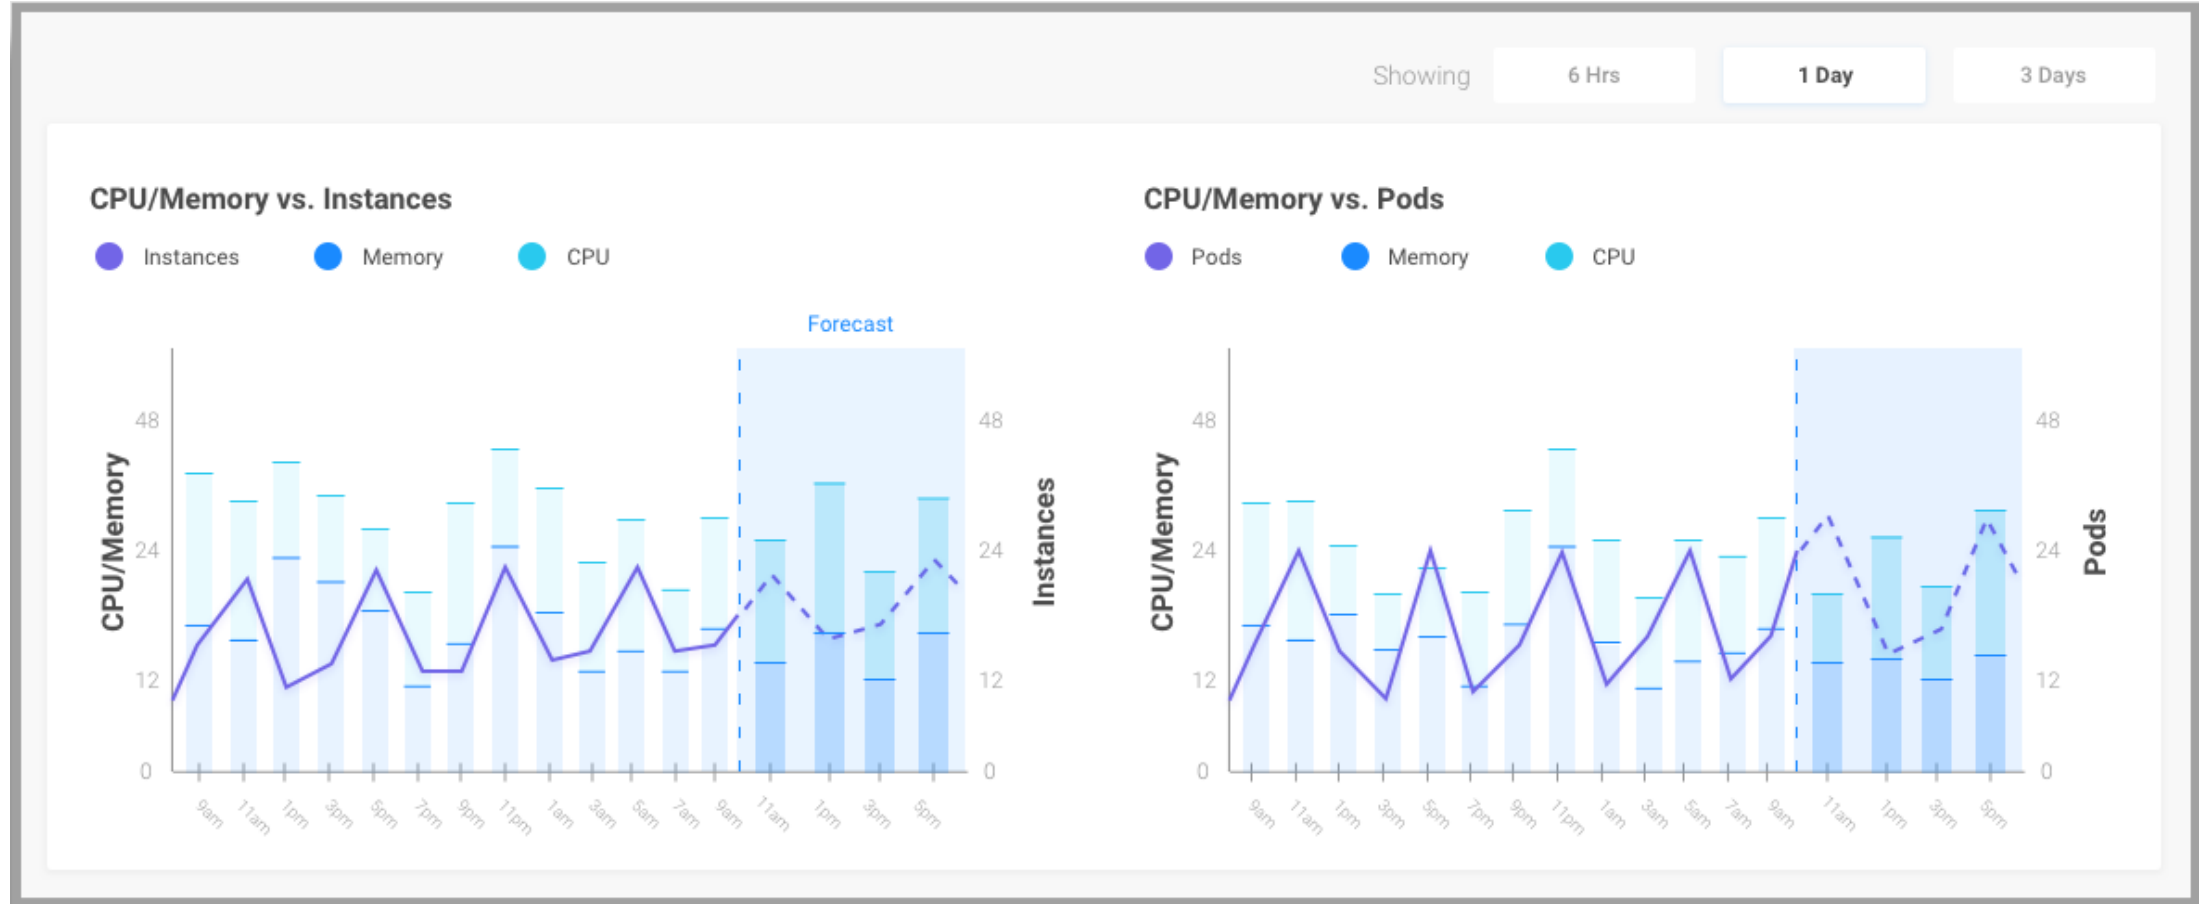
Showing 6 Hrs 1 Day 3 Days

CPU/Memory vs. Instances

Instances Memory CPU

Forecast

CPU/Memory

48
24
12
0

48
24
12
0

Instances

9am 11am 1pm 3pm 5pm 7pm 9pm 11pm 1am 3am 5am 7am 9am 11am 1pm 3pm 5pm

CPU/Memory vs. Pods

Pods Memory CPU

CPU/Memory

48
24
12
0

48
24
12
0

Pods

9am 11am 1pm 3pm 5pm 7pm 9pm 11pm 1am 3am 5am 7am 9am 11am 1pm 3pm 5pm